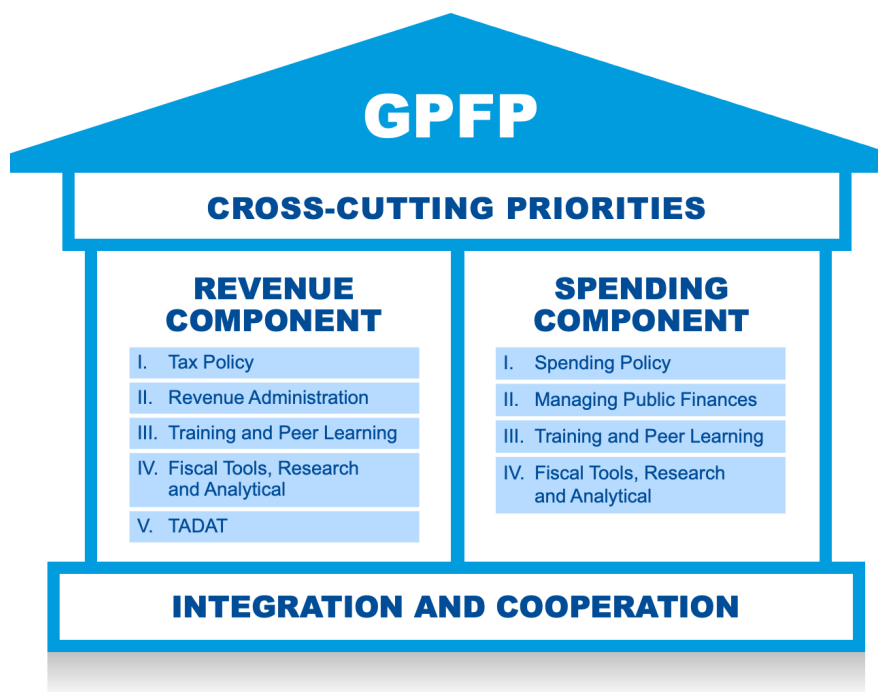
GPFP

CROSS-CUTTING PRIORITIES

REVENUE COMPONENT

I. Tax Policy
II. Revenue Administration
III. Training and Peer Learning
IV. Fiscal Tools, Research and Analytical
V. TADAT

SPENDING COMPONENT

I. Spending Policy
II. Managing Public Finances
III. Training and Peer Learning
IV. Fiscal Tools, Research and Analytical

INTEGRATION AND COOPERATION